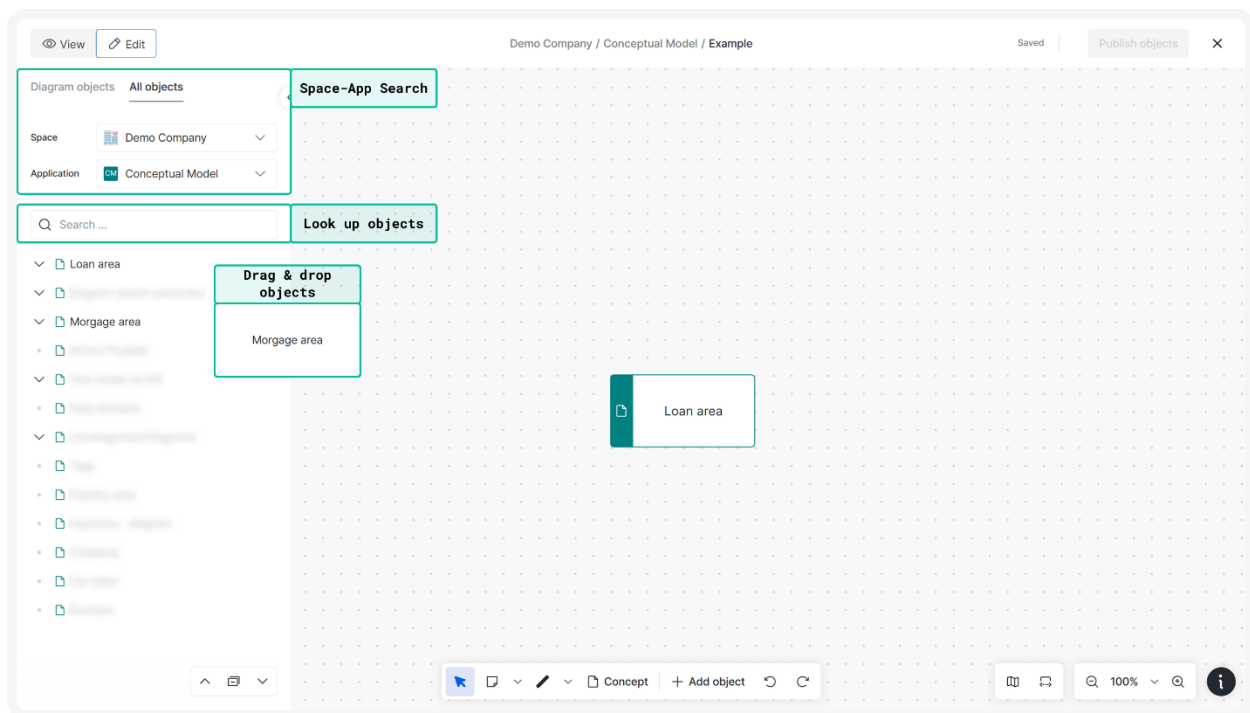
View Edit

Demo Company / Conceptual Model / Example

Saved

Publish objects

Diagram objects All objects

Space-App Search

Space Demo Company

Application CM Conceptual Model

Search ...

Look up objects

Loan area

Drag & drop objects

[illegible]

Morgage area

Morgage area

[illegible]

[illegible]

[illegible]

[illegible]

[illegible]

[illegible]

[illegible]

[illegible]

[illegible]

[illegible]

Loan area

Concept

Add object

100%